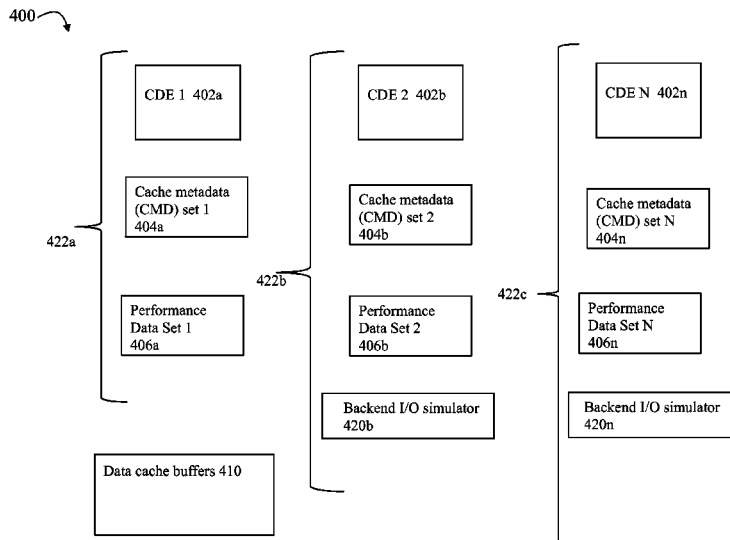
400

422a

CDE 1 402a

Cache metadata (CMD) set 1 404a

Performance Data Set 1 406a

Data cache buffers 410

422b

CDE 2 402b

Cache metadata (CMD) set 2 404b

Performance Data Set 2 406b

Backend I/O simulator 420b

422c

CDE N 402n

Cache metadata (CMD) set N 404n

Performance Data Set N 406n

Backend I/O simulator 420n